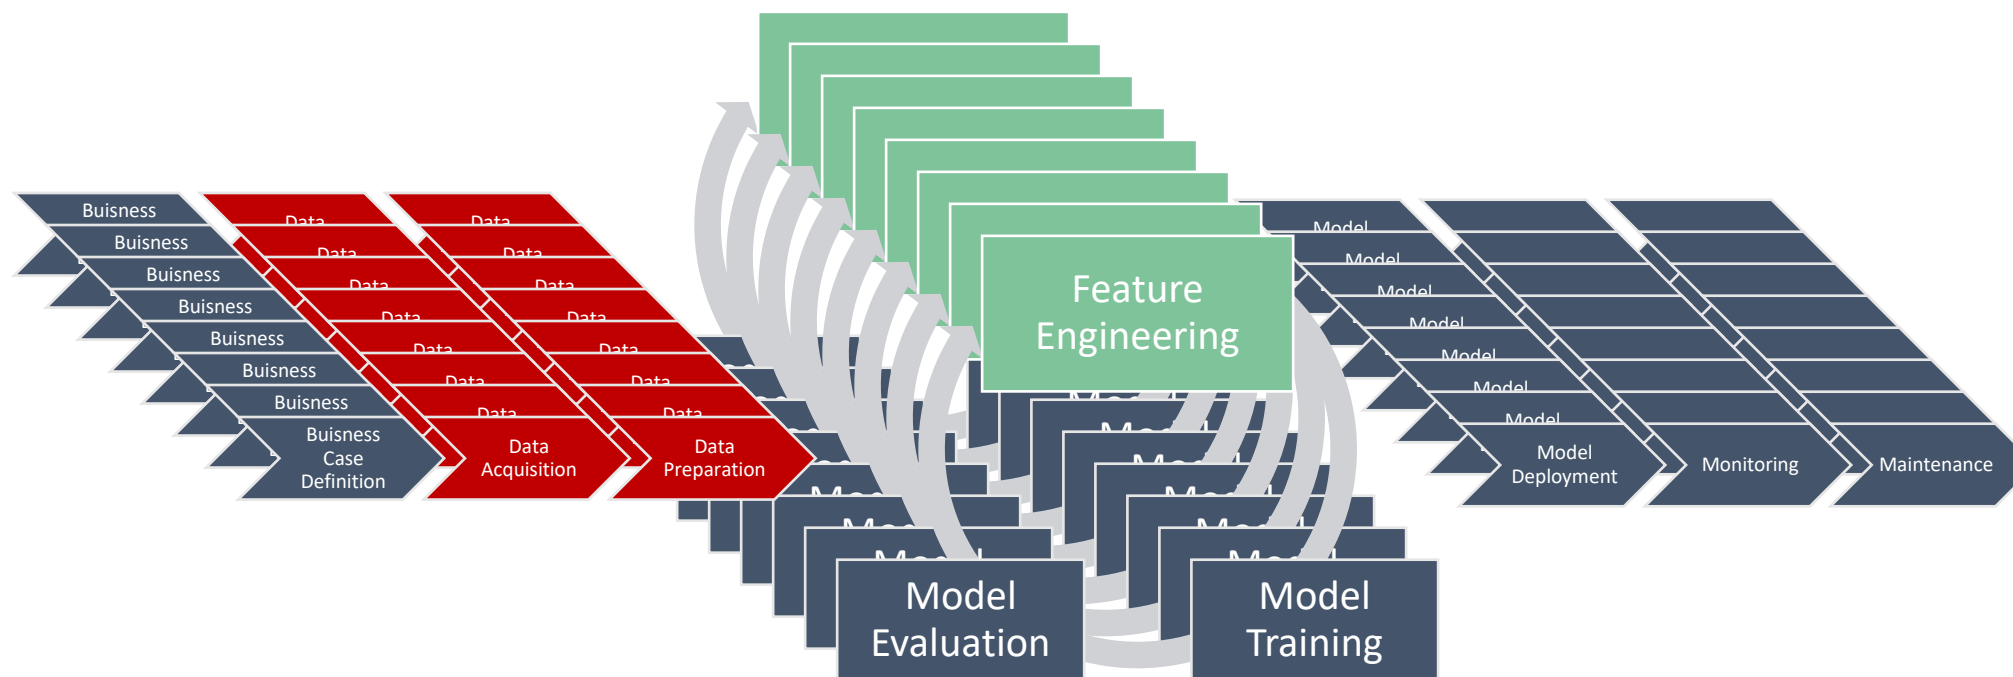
Buisness
Buisness
Buisness
Buisness
Buisness
Buisness
Buisness
Buisness Case Definition

Data
Data
Data
Data
Data
Data
Data
Data Acquisition

Data
Data
Data
Data
Data
Data
Data
Data Preparation

Feature Engineering

Model Evaluation

Model Training

Model
Model
Model
Model
Model
Model
Model
Model Deployment

Monitoring

Maintenance